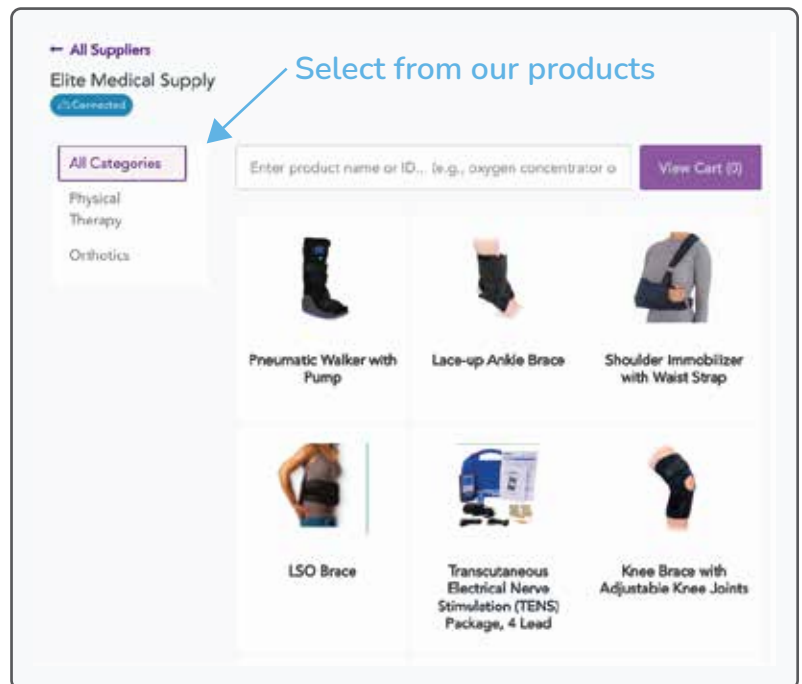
← All Suppliers

Elite Medical Supply

Connected

Select from our products

All Categories

Physical Therapy

Orthotics

Enter product name or ID... (e.g., oxygen concentrator o

View Cart (0)

Pneumatic Walker with Pump

Lace-up Ankle Brace

Shoulder Immobilizer with Waist Strap

LSO Brace

Transcutaneous Electrical Nerve Stimulation (TENS) Package, 4 Lead

Knee Brace with Adjustable Knee Joints